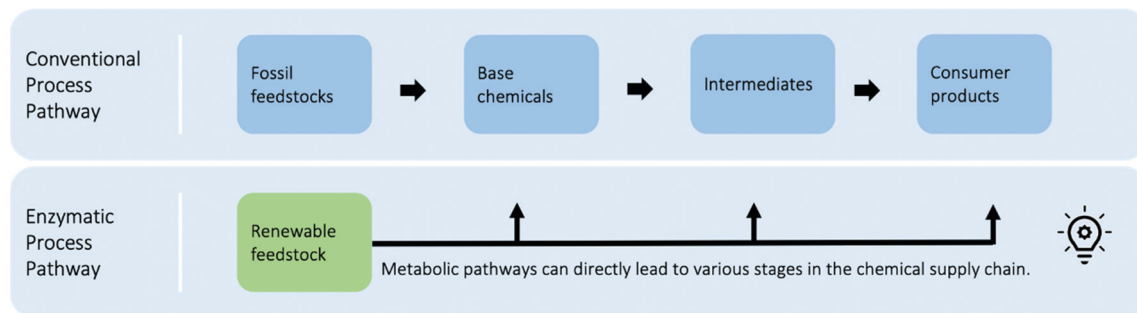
Conventional Process Pathway

Fossil feedstocks

Base chemicals

Intermediates

Consumer products

Enzymatic Process Pathway

Renewable feedstock

Metabolic pathways can directly lead to various stages in the chemical supply chain.